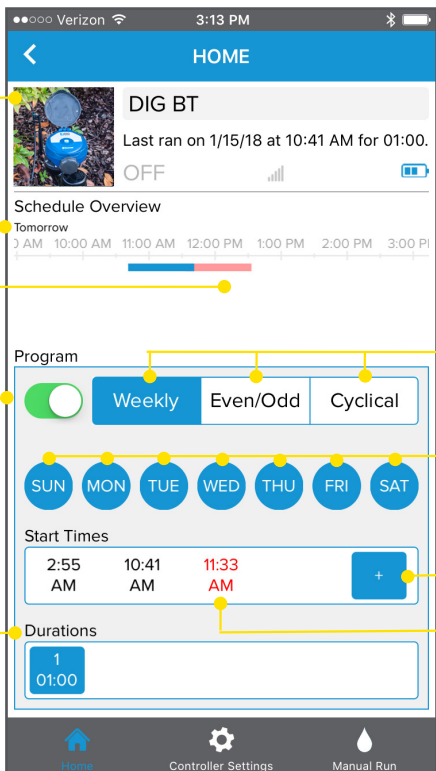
●●○○○ Verizon 3:13 PM

HOME

DIG BT

Last ran on 1/15/18 at 10:41 AM for 01:00.

OFF

Schedule Overview

Tomorrow

0 AM 10:00 AM 11:00 AM 12:00 PM 1:00 PM 2:00 PM 3:00 PM

Program

Weekly Even/Odd Cyclical

SUN MON TUE WED THU FRI SAT

Start Times

2:55 AM 10:41 AM 11:33 AM +

Durations

1 01:00

Home Controller Settings Manual Run